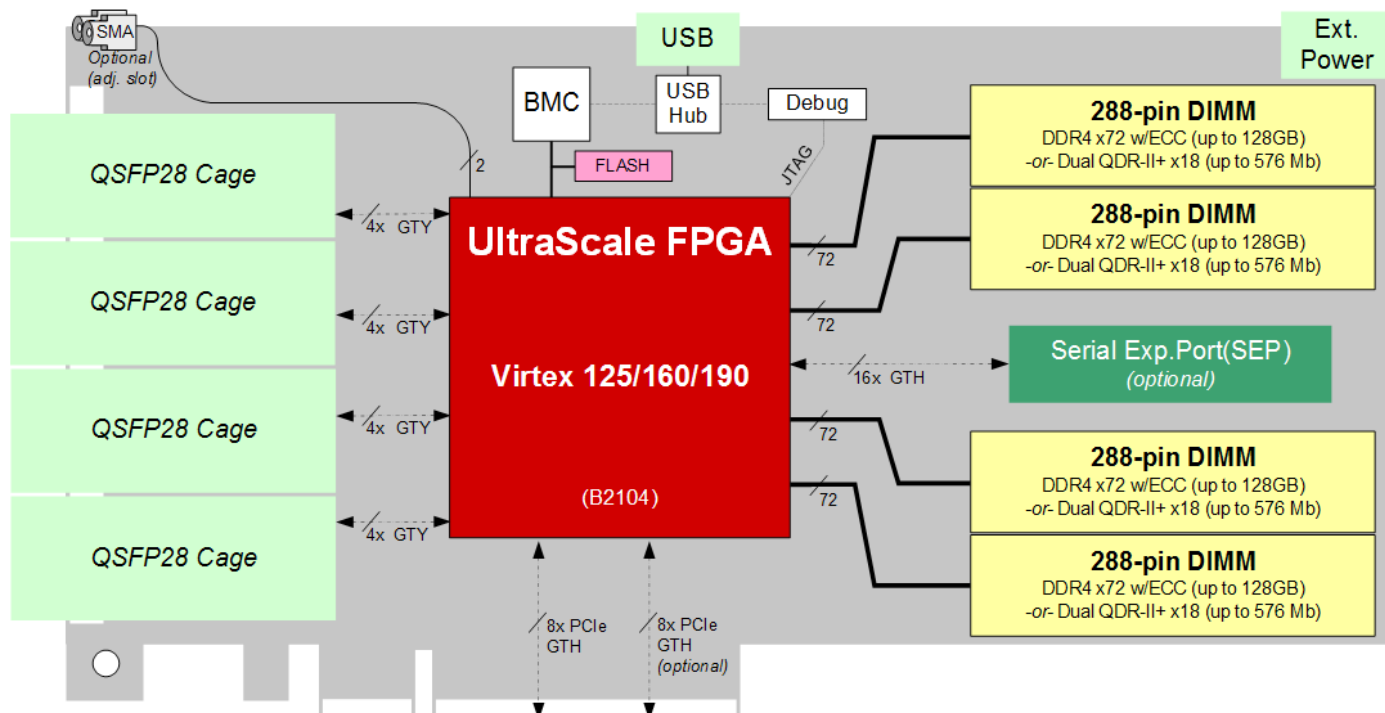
SMA
Optional (adj. slot)

USB

Ext. Power

BMC

USB Hub

Debug

2

FLASH

JTAG

QSFP28 Cage

QSFP28 Cage

QSFP28 Cage

QSFP28 Cage

4x GTY

4x GTY

4x GTY

4x GTY

UltraScale FPGA

Virtex 125/160/190

(B2104)

72

72

72

72

16x GTH

288-pin DIMM
DDR4 x72 w/ECC (up to 128GB)
-or- Dual QDR-II+ x18 (up to 576 Mb)

288-pin DIMM
DDR4 x72 w/ECC (up to 128GB)
-or- Dual QDR-II+ x18 (up to 576 Mb)

Serial Exp.Port(SEP)
(optional)

288-pin DIMM
DDR4 x72 w/ECC (up to 128GB)
-or- Dual QDR-II+ x18 (up to 576 Mb)

288-pin DIMM
DDR4 x72 w/ECC (up to 128GB)
-or- Dual QDR-II+ x18 (up to 576 Mb)

8x PCIe GTH

8x PCIe GTH (optional)